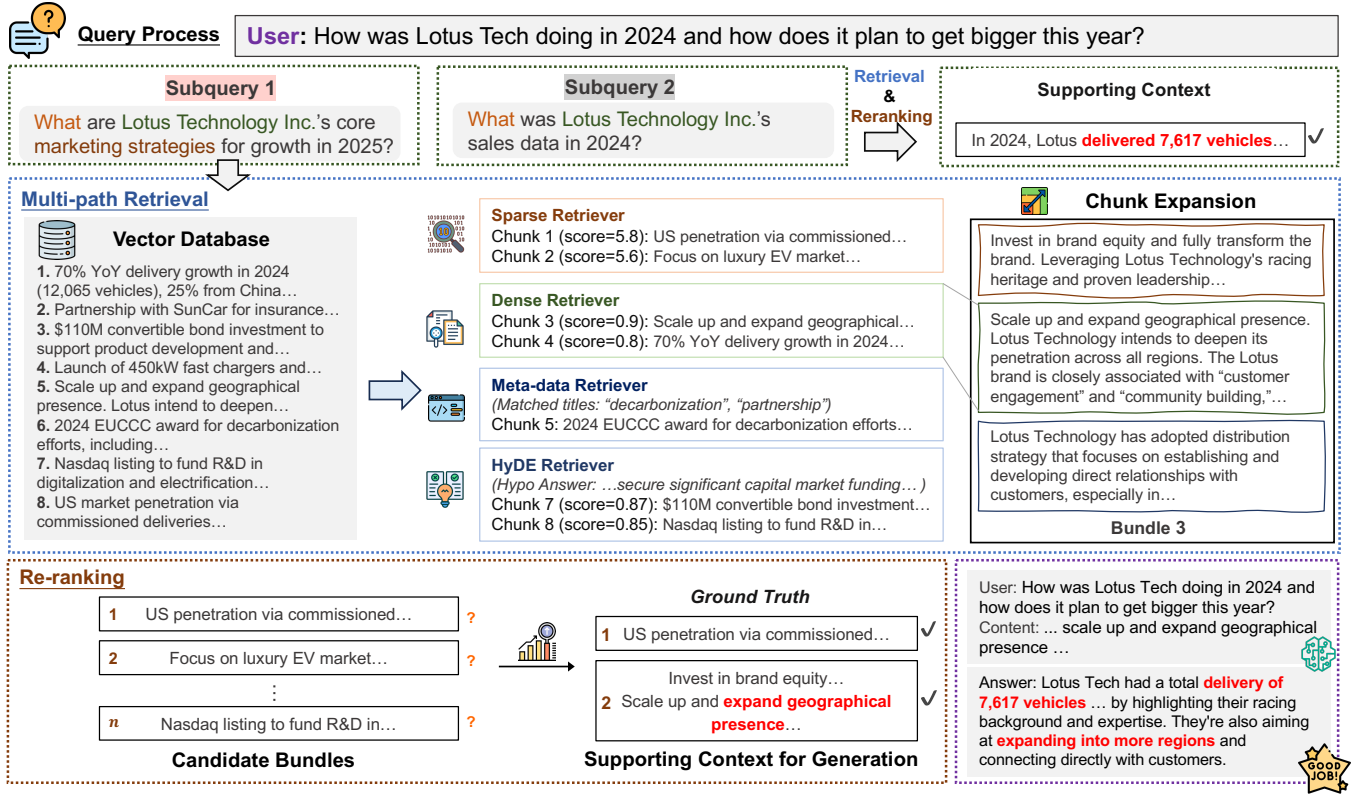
Query Process

User: How was Lotus Tech doing in 2024 and how does it plan to get bigger this year?

Subquery 1
What are Lotus Technology Inc.'s core marketing strategies for growth in 2025?

Subquery 2
What was Lotus Technology Inc.'s sales data in 2024?

Retrieval & Reranking

Supporting Context
In 2024, Lotus delivered 7,617 vehicles…

Multi-path Retrieval

Vector Database
1. 70% YoY delivery growth in 2024 (12,065 vehicles), 25% from China…
2. Partnership with SunCar for insurance…
3. $110M convertible bond investment to support product development and…
4. Launch of 450kW fast chargers and…
5. Scale up and expand geographical presence. Lotus intend to deepen…
6. 2024 EUCCC award for decarbonization efforts, including…
7. Nasdaq listing to fund R&D in digitalization and electrification…
8. US market penetration via commissioned deliveries…

Sparse Retriever
Chunk 1 (score=5.8): US penetration via commissioned…
Chunk 2 (score=5.6): Focus on luxury EV market…

Dense Retriever
Chunk 3 (score=0.9): Scale up and expand geographical…
Chunk 4 (score=0.8): 70% YoY delivery growth in 2024…

Meta-data Retriever
(Matched titles: "decarbonization", "partnership")
Chunk 5: 2024 EUCCC award for decarbonization efforts…

HyDE Retriever
(Hypo Answer: …secure significant capital market funding… )
Chunk 7 (score=0.87): $110M convertible bond investment…
Chunk 8 (score=0.85): Nasdaq listing to fund R&D in…

Chunk Expansion

Invest in brand equity and fully transform the brand. Leveraging Lotus Technology's racing heritage and proven leadership…

Scale up and expand geographical presence. Lotus Technology intends to deepen its penetration across all regions. The Lotus brand is closely associated with "customer engagement" and "community building,"…

Lotus Technology has adopted distribution strategy that focuses on establishing and developing direct relationships with customers, especially in…

Bundle 3

Re-ranking

1 US penetration via commissioned… ?
2 Focus on luxury EV market… ?
⋮
$n$ Nasdaq listing to fund R&D in… ?

Candidate Bundles

Ground Truth
1 US penetration via commissioned…
Invest in brand equity…
2 Scale up and expand geographical presence…

Supporting Context for Generation

User: How was Lotus Tech doing in 2024 and how does it plan to get bigger this year?
Content: ... scale up and expand geographical presence …

Answer: Lotus Tech had a total delivery of 7,617 vehicles … by highlighting their racing background and expertise. They're also aiming at expanding into more regions and connecting directly with customers.

GOOD JOB!